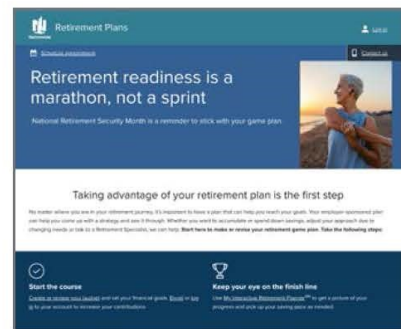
Nationwide Retirement Plans

Log in

Schedule appointment

Contact us

Retirement readiness is a marathon, not a sprint

National Retirement Security Month is a reminder to stick with your game plan

Taking advantage of your retirement plan is the first step

No matter where you are in your retirement journey, it's important to have a plan that can help you reach your goals. Your employer-sponsored plan can help you come up with a strategy and see it through. Whether you want to accumulate or spend down savings, adjust your approach due to changing needs or talk to a Retirement Specialist, we can help. Start here to make or revise your retirement game plan. Take the following steps:

Start the course

Create or review your budget and set your financial goals. Enroll or log in to your account to increase your contributions.

Keep your eye on the finish line

Use My Interactive Retirement Planner℠ to get a picture of your progress and pick up your saving pace as needed.